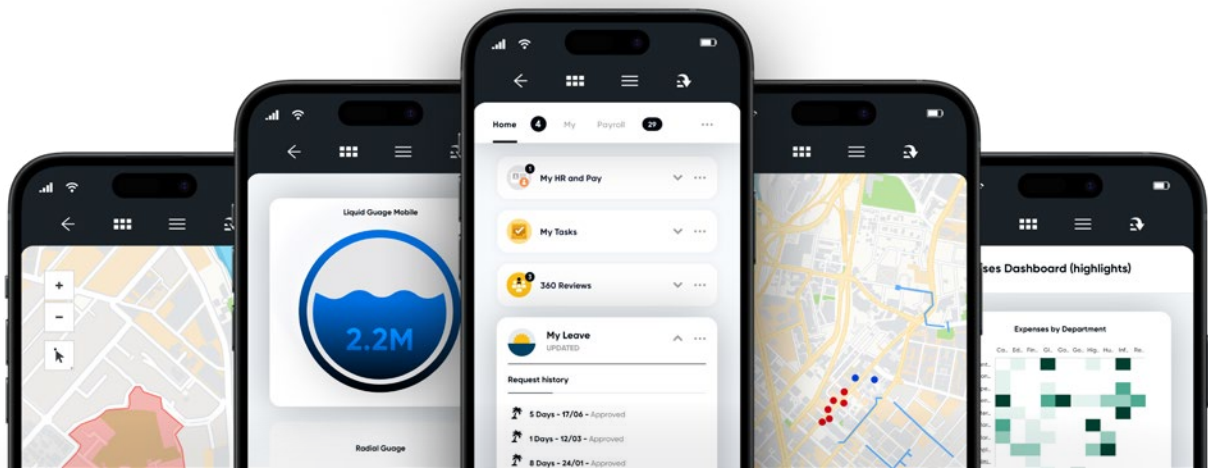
+

−

Liquid Guage Mobile

2.2M

Radial Guage

Home 4 My Payroll 29 ···

My HR and Pay

My Tasks

360 Reviews

My Leave
UPDATED

Request history

5 Days - 17/06 - Approved

1 Days - 12/03 - Approved

8 Days - 24/01 - Approved

ses Dashboard (highlights)

Expenses by Department

Co. Ed. Fin. Gl. Go. Go. Hig. Hu. Inf. Re.